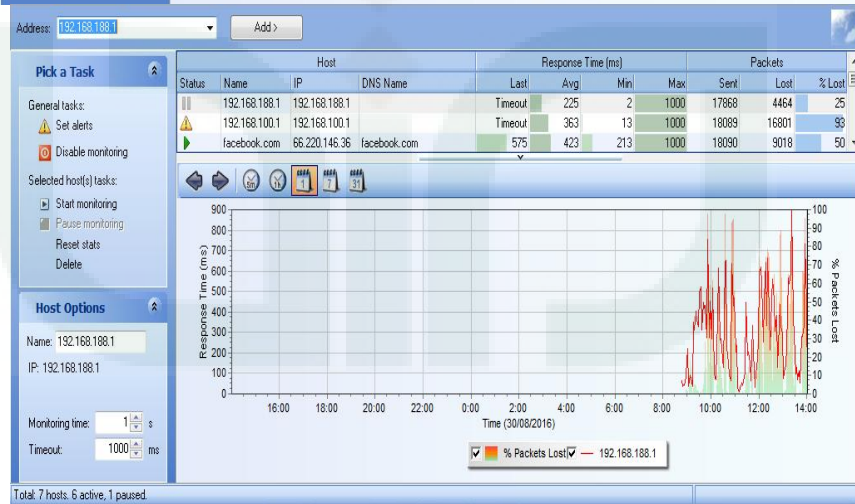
Address: 192.168.188.1

Add >

Pick a Task

General tasks:

Set alerts

Disable monitoring

Selected host(s) tasks:

Start monitoring

Pause monitoring

Reset stats

Delete

Host Options

Name: 192.168.188.1

IP: 192.168.188.1

Monitoring time: 1 s

Timeout: 1000 ms

| Host | | | | Response Time (ms) | | | | Packets | | |
|---|---|---|---|---|---|---|---|---|---|---|
| Status | Name | IP | DNS Name | Last | Avg | Min | Max | Sent | Lost | % Lost |
| | 192.168.188.1 | 192.168.188.1 | | Timeout | 225 | 2 | 1000 | 17868 | 4464 | 25 |
| | 192.168.100.1 | 192.168.100.1 | | Timeout | 363 | 13 | 1000 | 18089 | 16801 | 93 |
| | facebook.com | 66.220.146.36 | facebook.com | 575 | 423 | 213 | 1000 | 18090 | 9018 | 50 |

5m 1h 1 7 31

900 800 700 600 500 400 300 200 100 0

Response Time (ms)

16:00 18:00 20:00 22:00 0:00 2:00 4:00 6:00 8:00 10:00 12:00 14:00

Time (30/08/2016)

100 90 80 70 60 50 40 30 20 10 0

% Packets Lost

% Packets Lost — 192.168.188.1

Total: 7 hosts. 6 active, 1 paused.